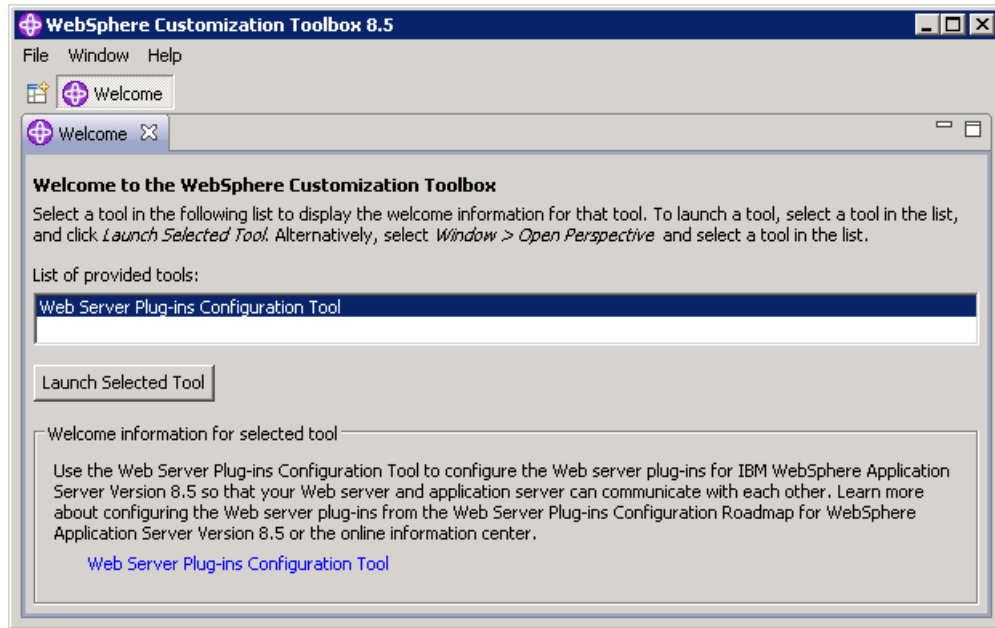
WebSphere Customization Toolbox 8.5

File Window Help

Welcome

Welcome

Welcome to the WebSphere Customization Toolbox

Select a tool in the following list to display the welcome information for that tool. To launch a tool, select a tool in the list, and click *Launch Selected Tool*. Alternatively, select *Window > Open Perspective* and select a tool in the list.

List of provided tools:

Web Server Plug-ins Configuration Tool

Launch Selected Tool

Welcome information for selected tool

Use the Web Server Plug-ins Configuration Tool to configure the Web server plug-ins for IBM WebSphere Application Server Version 8.5 so that your Web server and application server can communicate with each other. Learn more about configuring the Web server plug-ins from the Web Server Plug-ins Configuration Roadmap for WebSphere Application Server Version 8.5 or the online information center.

Web Server Plug-ins Configuration Tool